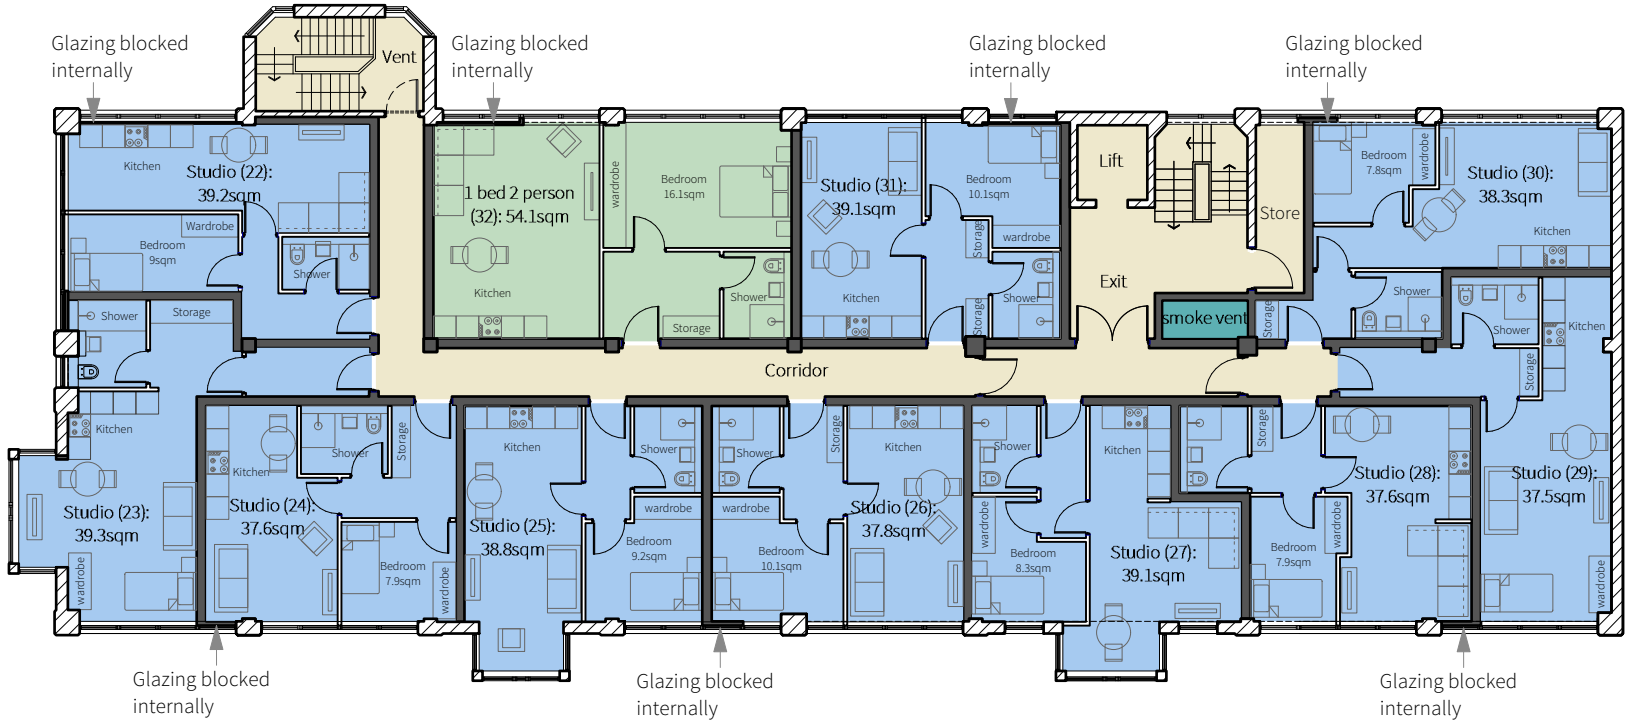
Glazing blocked internally

Vent

Glazing blocked internally

Glazing blocked internally

Glazing blocked internally

Kitchen

Studio (22): 39.2sqm

Wardrobe

Bedroom 9sqm

Shower

1 bed 2 person (32): 54.1sqm

wardrobe

Bedroom 16.1sqm

Kitchen

Shower

Storage

Studio (31): 39.1sqm

Bedroom 10.1sqm

Storage

wardrobe

Kitchen

Shower

Storage

Lift

Store

Exit

smoke vent

Storage

Bedroom 7.8sqm

wardrobe

Studio (30): 38.3sqm

Kitchen

Shower

Shower

Kitchen

Storage

Shower

Storage

Corridor

Kitchen

Kitchen

Shower

Storage

Studio (23): 39.3sqm

wardrobe

Studio (24): 37.6sqm

Bedroom 7.9sqm

wardrobe

Kitchen

Studio (25): 38.8sqm

Shower

wardrobe

Bedroom 9.2sqm

Shower

wardrobe

Bedroom 10.1sqm

Storage

Kitchen

Studio (26): 37.8sqm

Shower

wardrobe

Bedroom 8.3sqm

Kitchen

Studio (27): 39.1sqm

Storage

Bedroom 7.9sqm

wardrobe

Studio (28): 37.6sqm

Studio (29): 37.5sqm

wardrobe

Glazing blocked internally

Glazing blocked internally

Glazing blocked internally